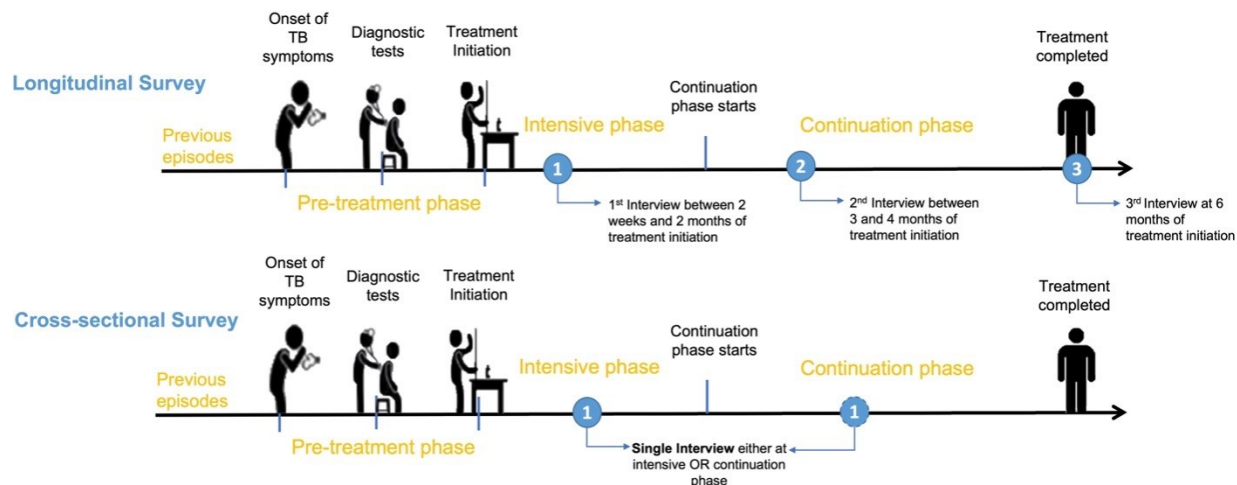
Longitudinal Survey

Onset of TB symptoms

Diagnostic tests

Treatment Initiation

Treatment completed

Previous episodes

Intensive phase

Continuation phase starts

Continuation phase

1

2

3

Pre-treatment phase

1$^{st}$ Interview between 2 weeks and 2 months of treatment initiation

2$^{nd}$ Interview between 3 and 4 months of treatment initiation

3$^{rd}$ Interview at 6 months of treatment initiation

Cross-sectional Survey

Onset of TB symptoms

Diagnostic tests

Treatment Initiation

Treatment completed

Previous episodes

Intensive phase

Continuation phase starts

Continuation phase

1

1

Pre-treatment phase

Single Interview either at intensive OR continuation phase